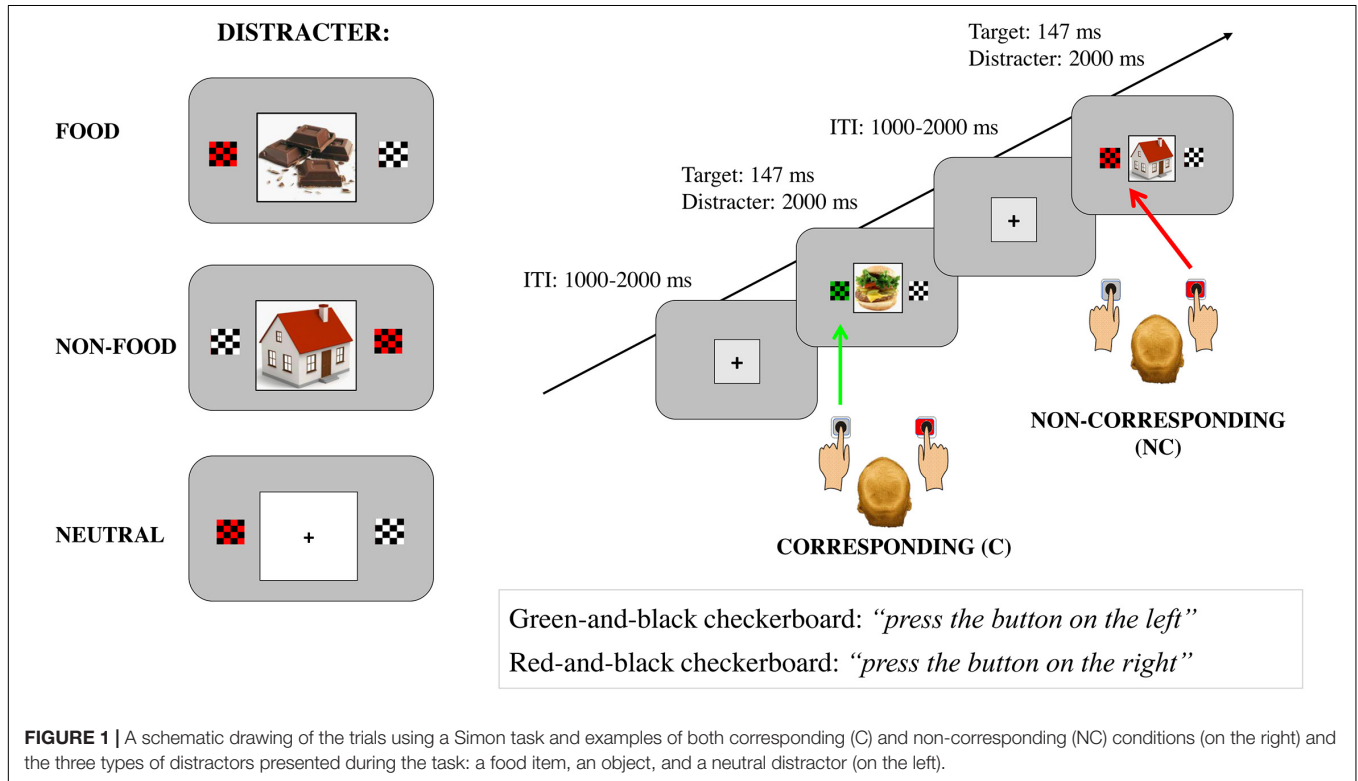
DISTRACTER:

FOOD

NON-FOOD

NEUTRAL

+

Target: 147 ms
Distracter: 2000 ms

ITI: 1000-2000 ms

Target: 147 ms
Distracter: 2000 ms

ITI: 1000-2000 ms

+

+

NON-CORRESPONDING (NC)

CORRESPONDING (C)

Green-and-black checkerboard: *"press the button on the left"*

Red-and-black checkerboard: *"press the button on the right"*

**FIGURE 1 |** A schematic drawing of the trials using a Simon task and examples of both corresponding (C) and non-corresponding (NC) conditions (on the right) and the three types of distractors presented during the task: a food item, an object, and a neutral distractor (on the left).